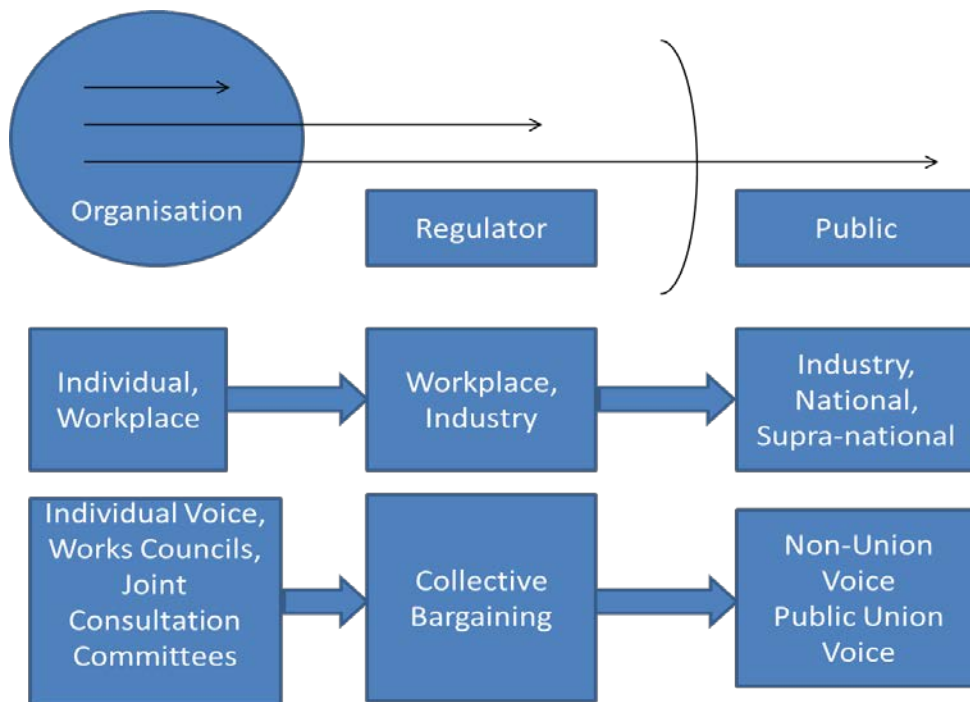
Organisation

Regulator

Public

Individual, Workplace

Workplace, Industry

Industry, National, Supra-national

Individual Voice, Works Councils, Joint Consultation Committees

Collective Bargaining

Non-Union Voice Public Union Voice